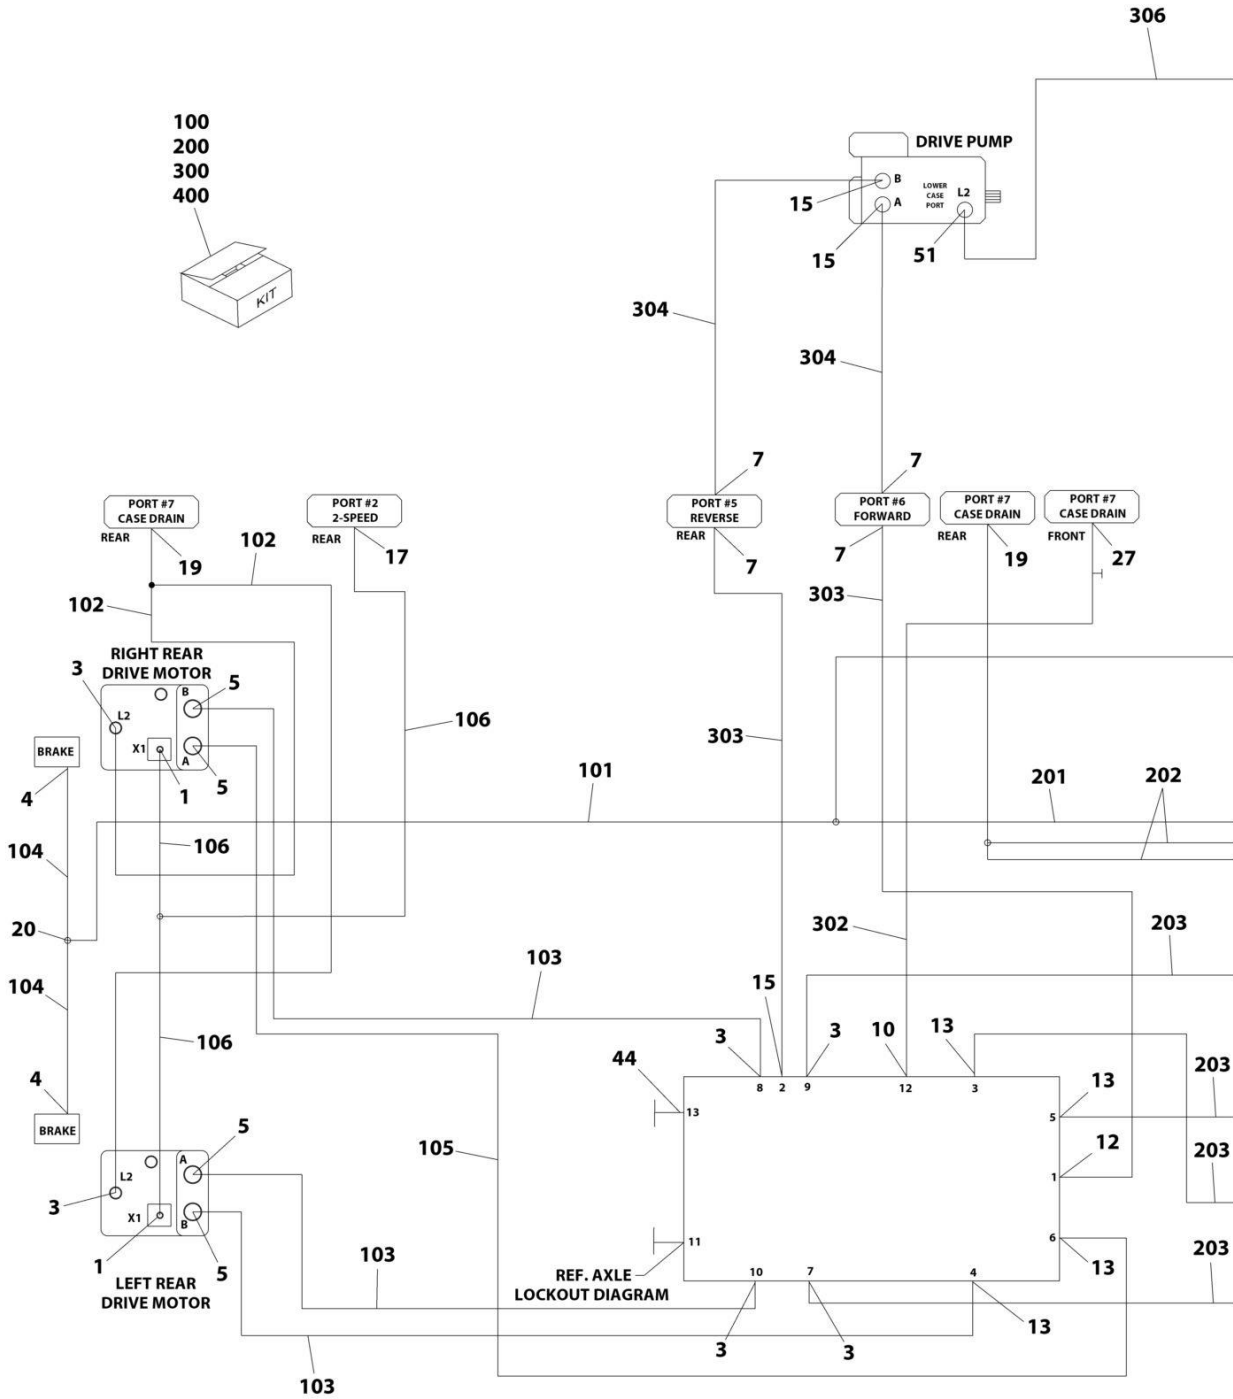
306

100
200
300
400

KIT

DRIVE PUMP
B
A
LOWER CASE PORT
L2
15
15
51

304
304

7
7
PORT #5 REVERSE
REAR
7
PORT #6 FORWARD
7
PORT #7 CASE DRAIN
REAR
19
PORT #7 CASE DRAIN
FRONT
27
303

PORT #7 CASE DRAIN
REAR
19
102
PORT #2 2-SPEED
REAR
17
102

RIGHT REAR DRIVE MOTOR
3
L2
B
5
X1
A
5
1
106
BRAKE
4
104
303
101
201
202
106
20
104
302
203
103
15
3
3
10
13
4
44
3
8
2
9
12
3
13
203
BRAKE
106
13
5
12
1
203
5
105
A
L2
3
X1
B
5
1
11
REF. AXLE LOCKOUT DIAGRAM
LEFT REAR DRIVE MOTOR
5
103
10
7
4
6
13
203
3
3
13
103